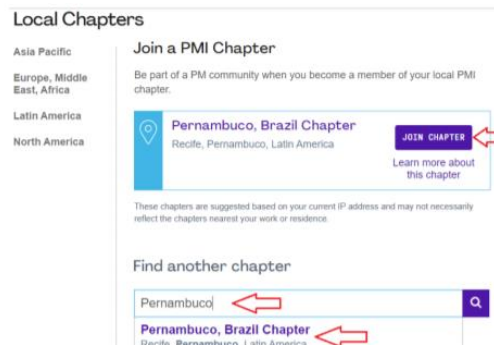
Local Chapters

Asia Pacific

Europe, Middle East, Africa

Latin America

North America

Join a PMI Chapter

Be part of a PM community when you become a member of your local PMI chapter.

Pernambuco, Brazil Chapter

Recife, Pernambuco, Latin America

JOIN CHAPTER

Learn more about this chapter

These chapters are suggested based on your current IP address and may not necessarily reflect the chapters nearest your work or residence.

Find another chapter

Pernambuco

Pernambuco, Brazil Chapter

Recife, Pernambuco, Latin America